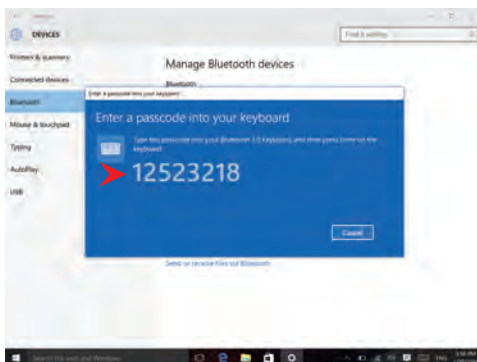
DEVICES

Find a setting

Printers & scanners

Connected devices

Bluetooth

Mouse & touchpad

Typing

AutoPlay

USB

Manage Bluetooth devices

Bluetooth

Enter a passcode into your keyboard

Enter a passcode into your keyboard

Type this passcode into your Bluetooth 3.0 Keyboard, and then press Enter on the keyboard.

12523218

Cancel

Send or receive files via Bluetooth

Search the web and Windows